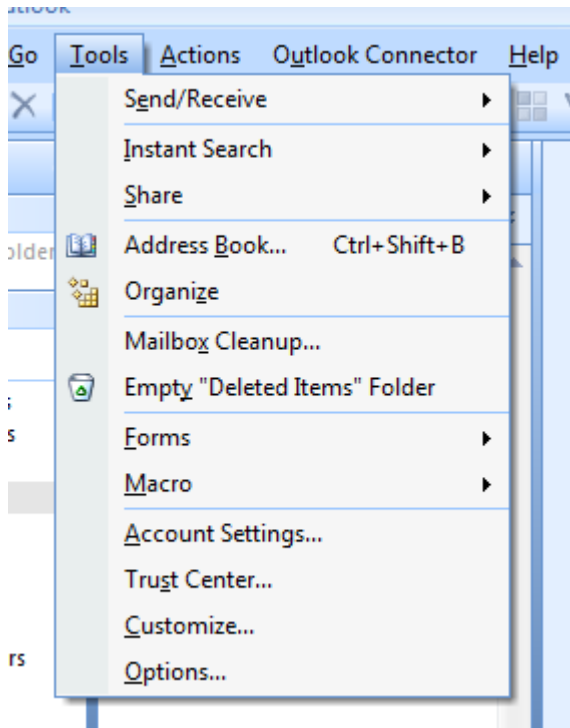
utlook

Go Tools Actions Outlook Connector Help

Send/Receive
Instant Search
Share
Address Book... Ctrl+Shift+B
Organize
Mailbox Cleanup...
Empty "Deleted Items" Folder
Forms
Macro
Account Settings...
Trust Center...
Customize...
Options...

older
s
s
rs